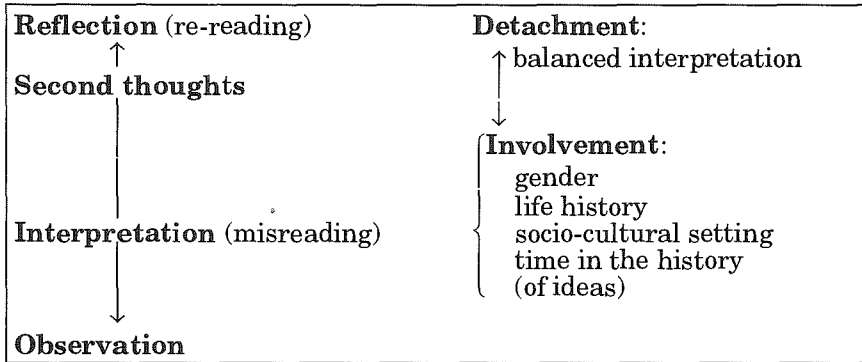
Reflection (re-reading)

Second thoughts

Interpretation (misreading)

Observation

Detachment:

balanced interpretation

Involvement:
gender
life history
socio-cultural setting
time in the history
(of ideas)